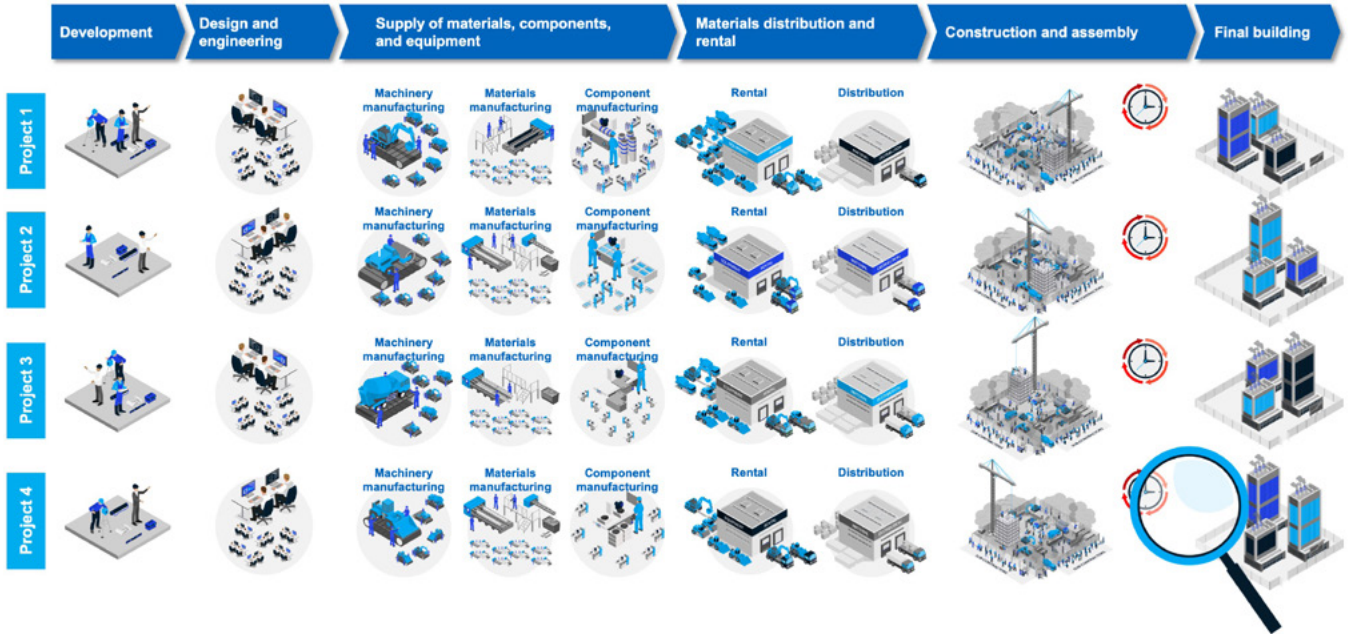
Development

Design and engineering

Supply of materials, components, and equipment

Materials distribution and rental

Construction and assembly

Final building

Project 1

Machinery manufacturing

Materials manufacturing

Component manufacturing

Rental

Distribution

Project 2

Machinery manufacturing

Materials manufacturing

Component manufacturing

Rental

Distribution

Project 3

Machinery manufacturing

Materials manufacturing

Component manufacturing

Rental

Distribution

Project 4

Machinery manufacturing

Materials manufacturing

Component manufacturing

Rental

Distribution